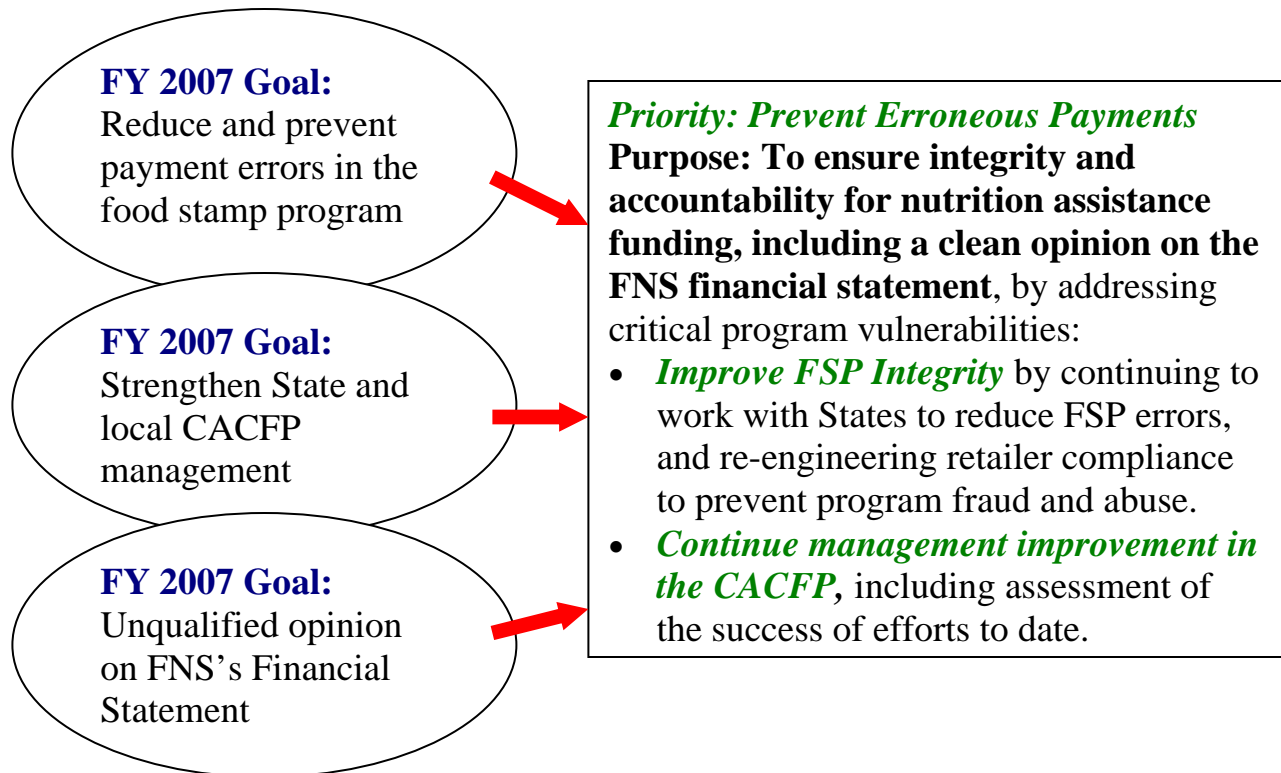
**FY 2007 Goal:**
Reduce and prevent payment errors in the food stamp program

**FY 2007 Goal:**
Strengthen State and local CACFP management

**FY 2007 Goal:**
Unqualified opinion on FNS's Financial Statement

*Priority: Prevent Erroneous Payments*
**Purpose: To ensure integrity and accountability for nutrition assistance funding, including a clean opinion on the FNS financial statement**, by addressing critical program vulnerabilities:

- ***Improve FSP Integrity*** by continuing to work with States to reduce FSP errors, and re-engineering retailer compliance to prevent program fraud and abuse.
- ***Continue management improvement in the CACFP,*** including assessment of the success of efforts to date.